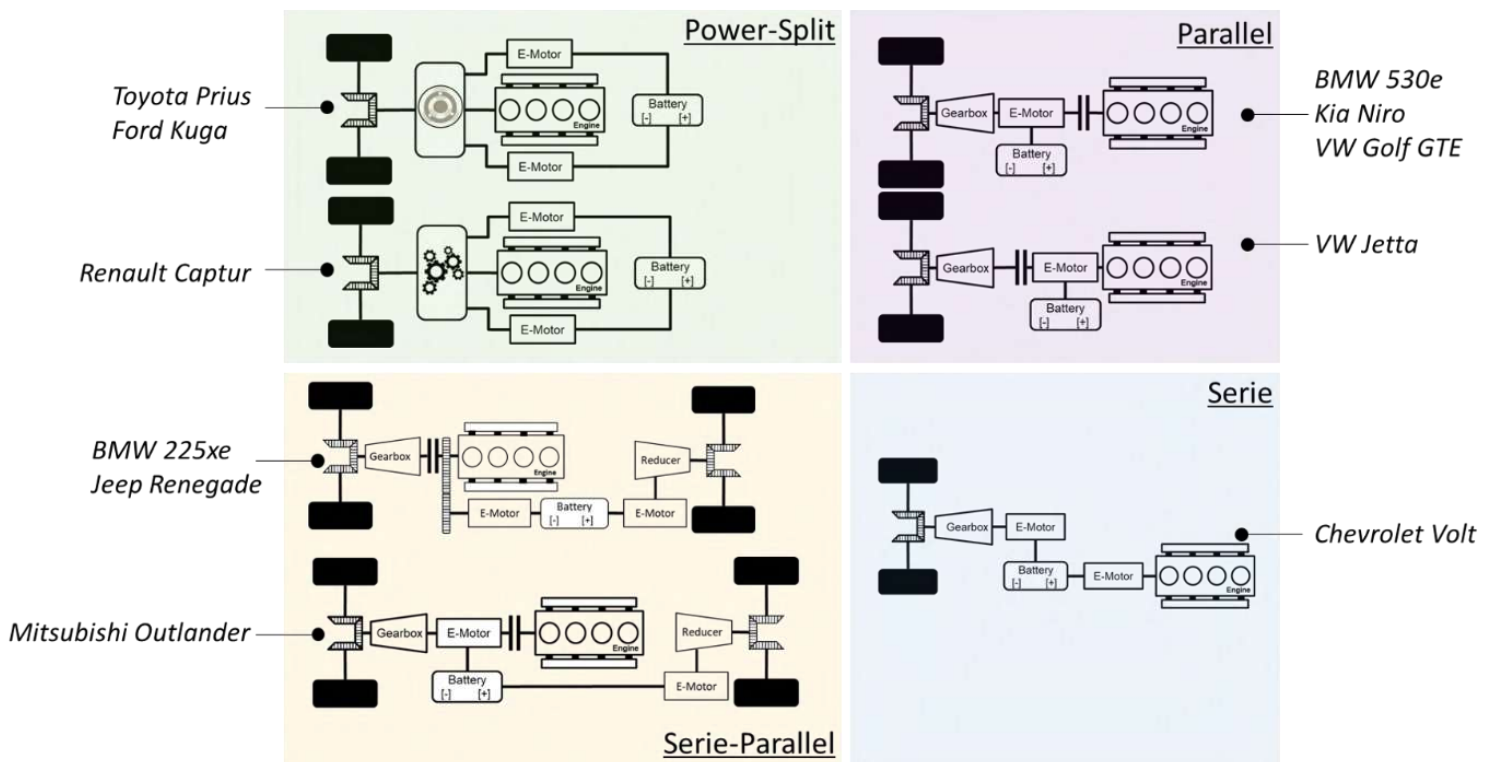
Power-Split

Toyota Prius
Ford Kuga

E-Motor
Engine
Battery
[-] [+]
E-Motor

Renault Captur

E-Motor
Engine
Battery
[-] [+]
E-Motor

Parallel

BMW 530e
Kia Niro
VW Golf GTE

Gearbox
E-Motor
Engine
Battery
[-] [+]

VW Jetta

Gearbox
E-Motor
Engine
Battery
[-] [+]

BMW 225xe
Jeep Renegade

Gearbox
Engine
Reducer
E-Motor
Battery
[-] [+]
E-Motor

Mitsubishi Outlander

Gearbox
E-Motor
Engine
Reducer
Battery
[-] [+]
E-Motor

Serie-Parallel

Serie

Gearbox
E-Motor
Battery
[-] [+]
E-Motor
Engine

Chevrolet Volt